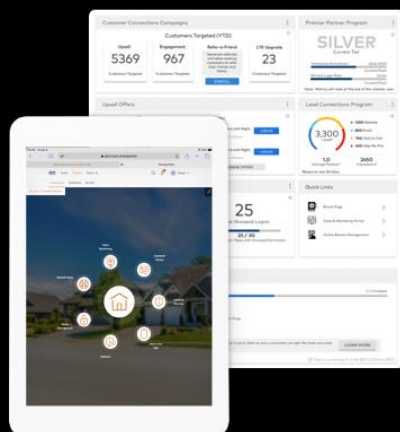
Customer Connections Campaigns

Customers Targeted (YTD)

Upsell
5369
Customers Targeted

Engagement
967
Customers Targeted

Refer-a-Friend

ENROLL

LTR Upgrade
23
Customers Targeted

Premier Partner Program

SILVER
Current Tier

Upsell Offers

Lead Connections Program

3,300

1.0

2450

Quick Links

25

25 / 30

Brand Page

LEARN MORE